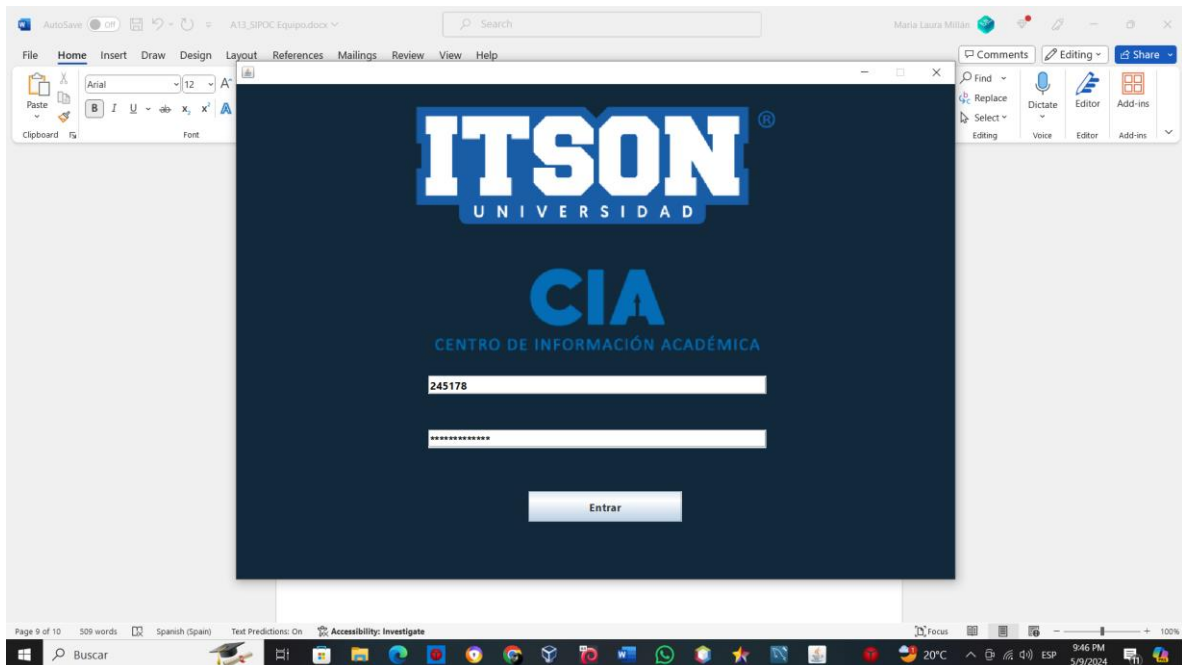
AutoSave Off A13_SIPOC Equipo.docx Search Maria Laura Millán

File Home Insert Draw Design Layout References Mailings Review View Help

Comments Editing Share

Arial 12 A

Paste

B I U ab $x_2$ $x^2$ A

Clipboard Font

Find Replace Select

Editing

Dictate Voice

Editor Editor

Add-ins Add-ins

ITSON ®
UNIVERSIDAD

CIA
CENTRO DE INFORMACIÓN ACADÉMICA

245178

*************

Entrar

Page 9 of 10 509 words Spanish (Spain) Text Predictions: On Accessibility: Investigate Focus 100%

Buscar 20°C ESP 9:46 PM 5/9/2024